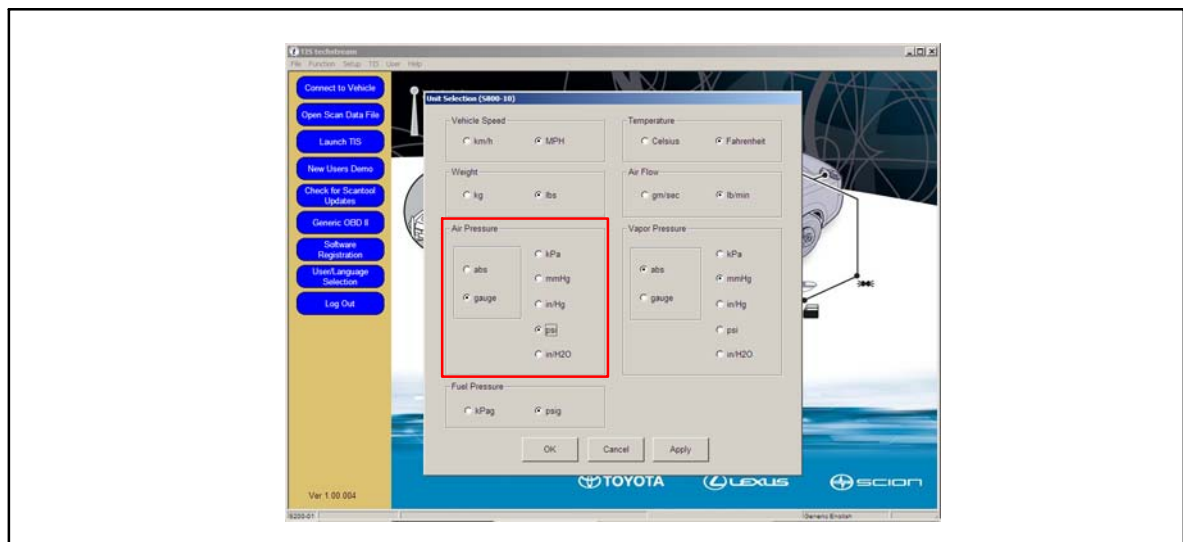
TIS techstream

File Function Setup TIS User Help

Connect to Vehicle

Open Scan Data File

Launch TIS

New Users Demo

Check for Scantool Updates

Generic OBD II

Software Registration

User/Language Selection

Log Out

Ver 1.00.004

Unit Selection (S800-10)

Vehicle Speed

km/h MPH

Temperature

Celsius Fahrenheit

Weight

kg lbs

Air Flow

gm/sec lb/min

Air Pressure

abs

gauge

kPa

mmHg

in/Hg

psi

in/H2O

Vapor Pressure

abs

gauge

kPa

mmHg

in/Hg

psi

in/H2O

Fuel Pressure

kPag psig

OK Cancel Apply

TOYOTA LEXUS SCION

S200-01

1Generic English